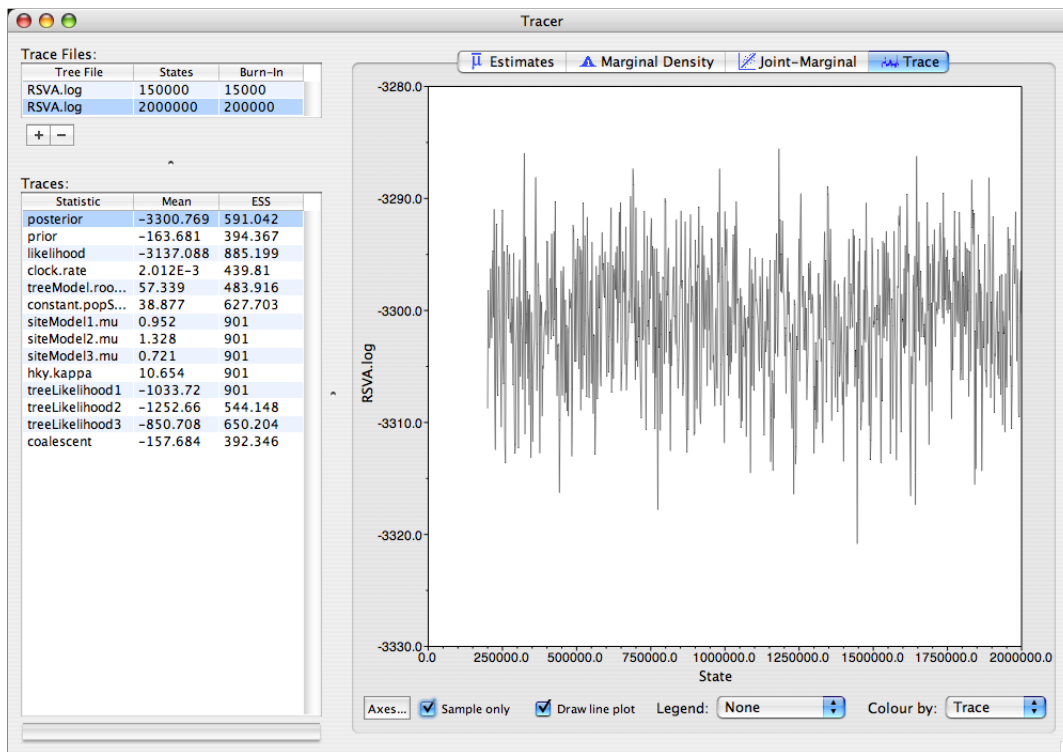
Tracer

Trace Files:

| Tree File | States | Burn-In |
|---|---|---|
| RSVA.log | 150000 | 15000 |
| RSVA.log | 2000000 | 200000 |

+ −

Traces:

| Statistic | Mean | ESS |
|---|---|---|
| posterior | −3300.769 | 591.042 |
| prior | −163.681 | 394.367 |
| likelihood | −3137.088 | 885.199 |
| clock.rate | 2.012E−3 | 439.81 |
| treeModel.roo... | 57.339 | 483.916 |
| constant.popS... | 38.877 | 627.703 |
| siteModel1.mu | 0.952 | 901 |
| siteModel2.mu | 1.328 | 901 |
| siteModel3.mu | 0.721 | 901 |
| hky.kappa | 10.654 | 901 |
| treeLikelihood1 | −1033.72 | 901 |
| treeLikelihood2 | −1252.66 | 544.148 |
| treeLikelihood3 | −850.708 | 650.204 |
| coalescent | −157.684 | 392.346 |

$\overline{\mu}$ Estimates | Marginal Density | Joint-Marginal | Trace

-3280.0
-3290.0
-3300.0
-3310.0
-3320.0
-3330.0

RSVA.log

0.0 250000.0 500000.0 750000.0 1000000.0 1250000.0 1500000.0 1750000.0 2000000.0

State

Axes... Sample only Draw line plot Legend: None Colour by: Trace